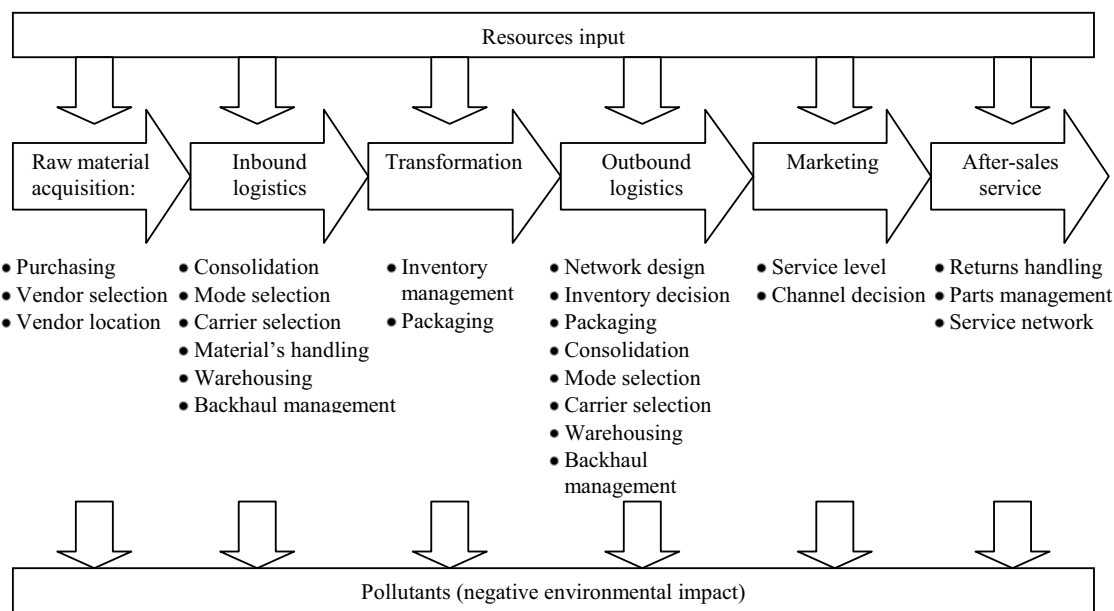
Resources input

Raw material acquisition:

Inbound logistics

Transformation

Outbound logistics

Marketing

After-sales service

• Purchasing
• Vendor selection
• Vendor location

• Consolidation
• Mode selection
• Carrier selection
• Material's handling
• Warehousing
• Backhaul management

• Inventory management
• Packaging

• Network design
• Inventory decision
• Packaging
• Consolidation
• Mode selection
• Carrier selection
• Warehousing
• Backhaul management

• Service level
• Channel decision

• Returns handling
• Parts management
• Service network

Pollutants (negative environmental impact)